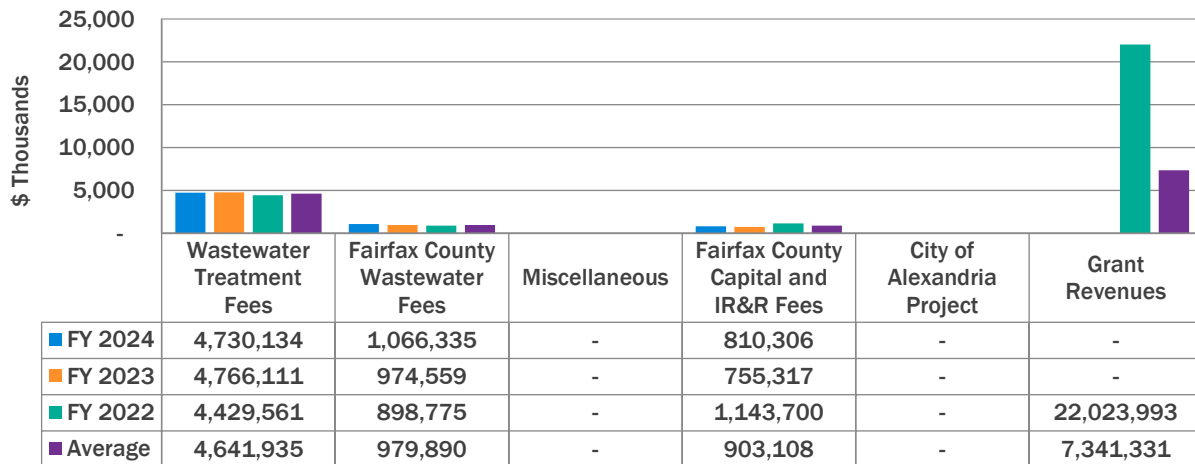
25,000
20,000
15,000
10,000
5,000
-

$ Thousands

| | Wastewater Treatment Fees | Fairfax County Wastewater Fees | Miscellaneous | Fairfax County Capital and IR&R Fees | City of Alexandria Project | Grant Revenues |
|---|---|---|---|---|---|---|
| FY 2024 | 4,730,134 | 1,066,335 | - | 810,306 | - | - |
| FY 2023 | 4,766,111 | 974,559 | - | 755,317 | - | - |
| FY 2022 | 4,429,561 | 898,775 | - | 1,143,700 | - | 22,023,993 |
| Average | 4,641,935 | 979,890 | - | 903,108 | - | 7,341,331 |